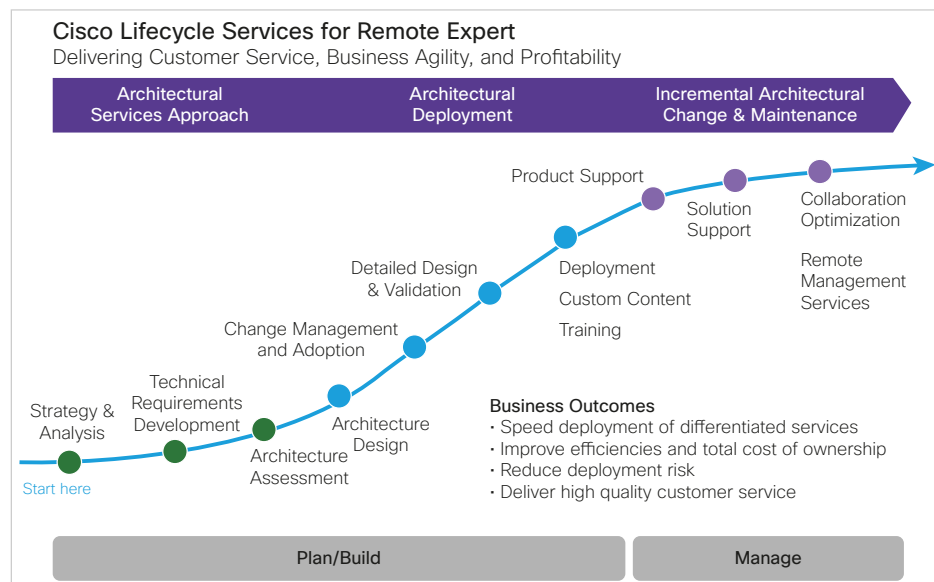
Cisco Lifecycle Services for Remote Expert
Delivering Customer Service, Business Agility, and Profitability

Architectural Services Approach
Architectural Deployment
Incremental Architectural Change & Maintenance

Product Support
Solution Support
Collaboration Optimization
Remote Management Services
Detailed Design & Validation
Deployment
Custom Content
Training
Change Management and Adoption
Technical Requirements Development
Strategy & Analysis
Architecture Design
Architecture Assessment
Start here

Business Outcomes
• Speed deployment of differentiated services
• Improve efficiencies and total cost of ownership
• Reduce deployment risk
• Deliver high quality customer service

Plan/Build
Manage